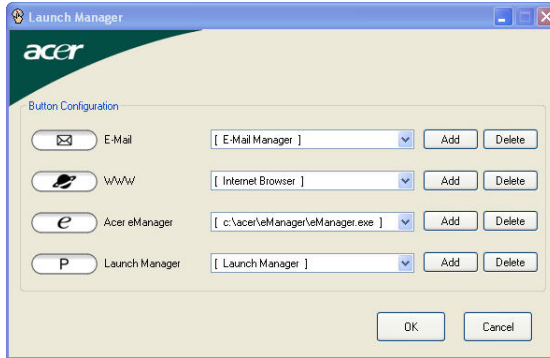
Launch Manager

acer

Button Configuration

E-Mail
[ E-Mail Manager ]
Add
Delete

WWW
[ Internet Browser ]
Add
Delete

e
Acer eManager
[ c:\acer\eManager\eManager.exe ]
Add
Delete

P
Launch Manager
[ Launch Manager ]
Add
Delete

OK
Cancel